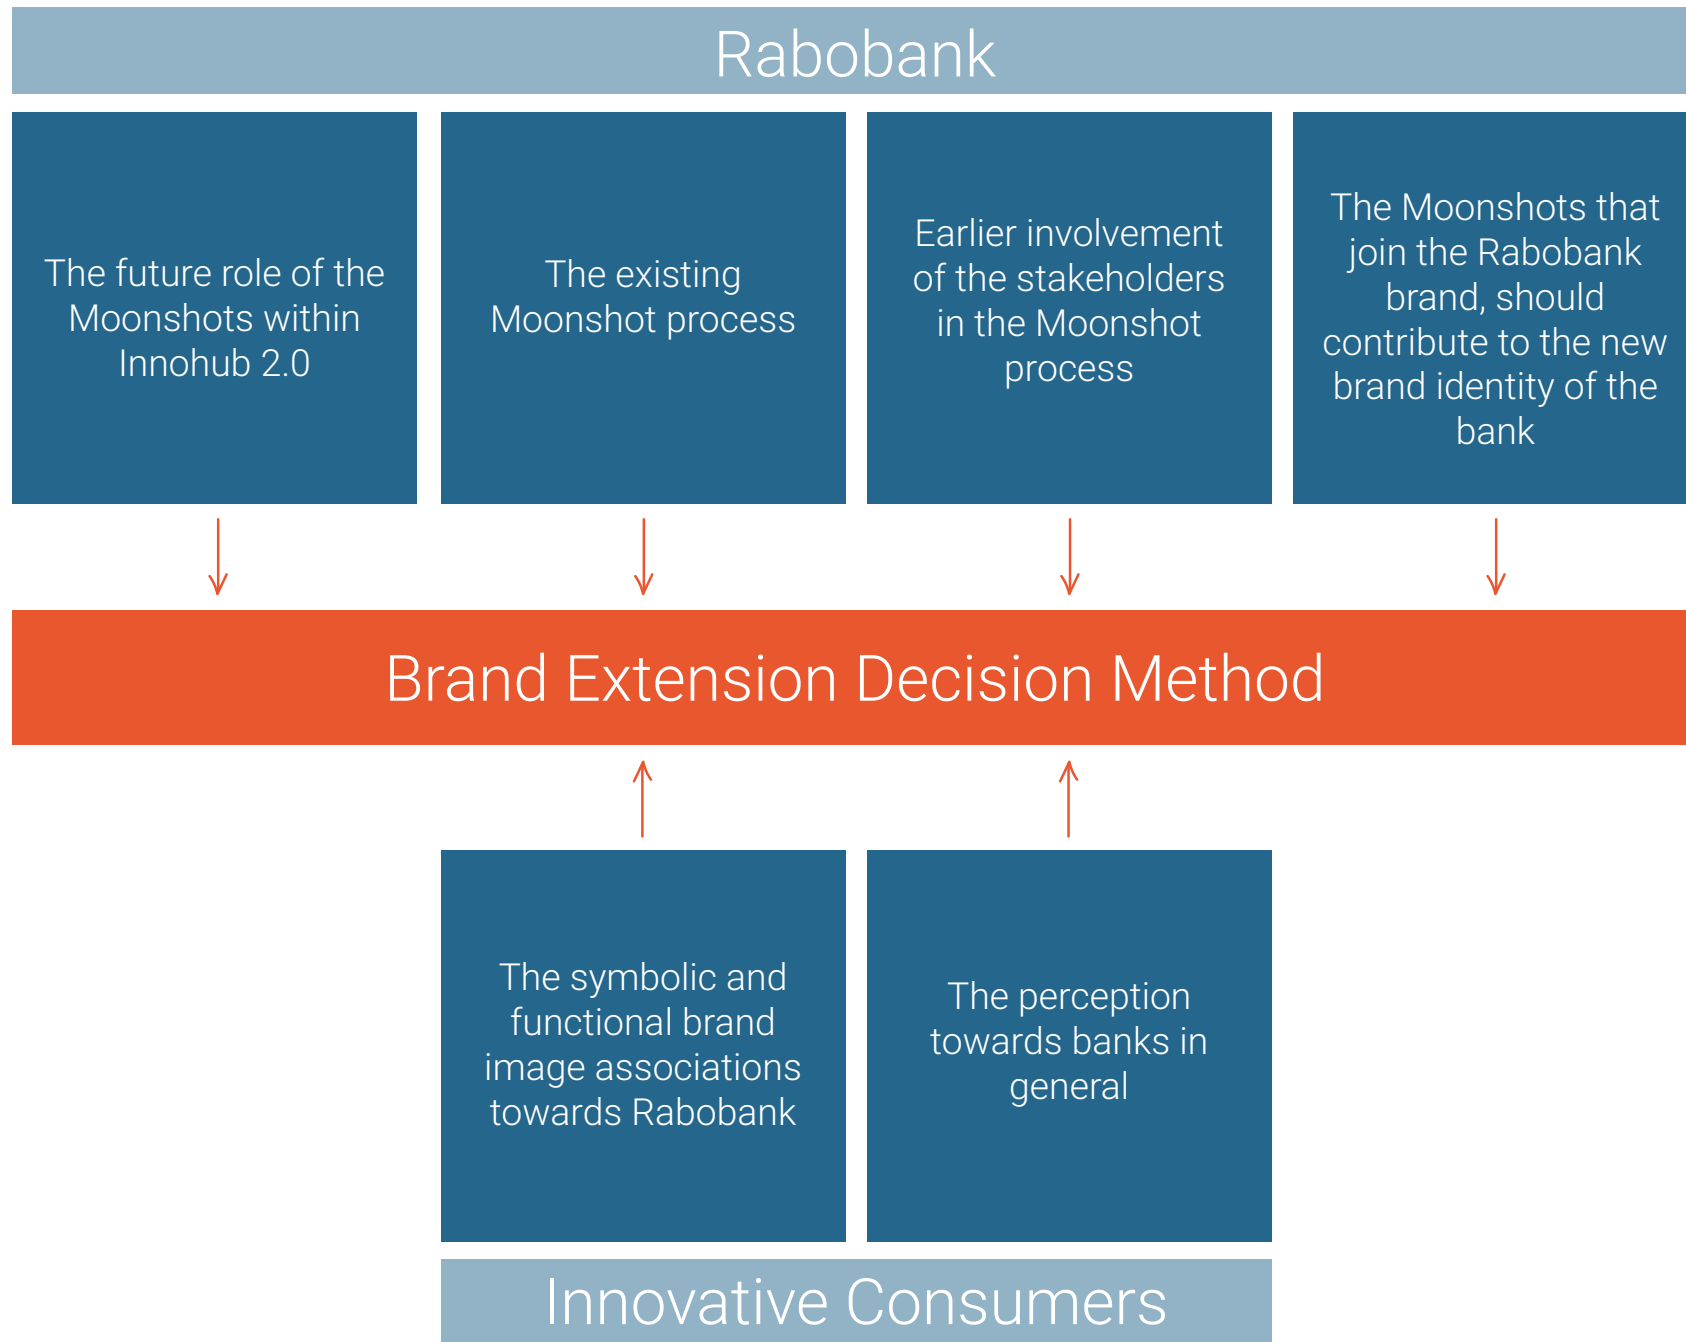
Rabobank

The future role of the Moonshots within Innohub 2.0

The existing Moonshot process

Earlier involvement of the stakeholders in the Moonshot process

The Moonshots that join the Rabobank brand, should contribute to the new brand identity of the bank

Brand Extension Decision Method

The symbolic and functional brand image associations towards Rabobank

The perception towards banks in general

Innovative Consumers